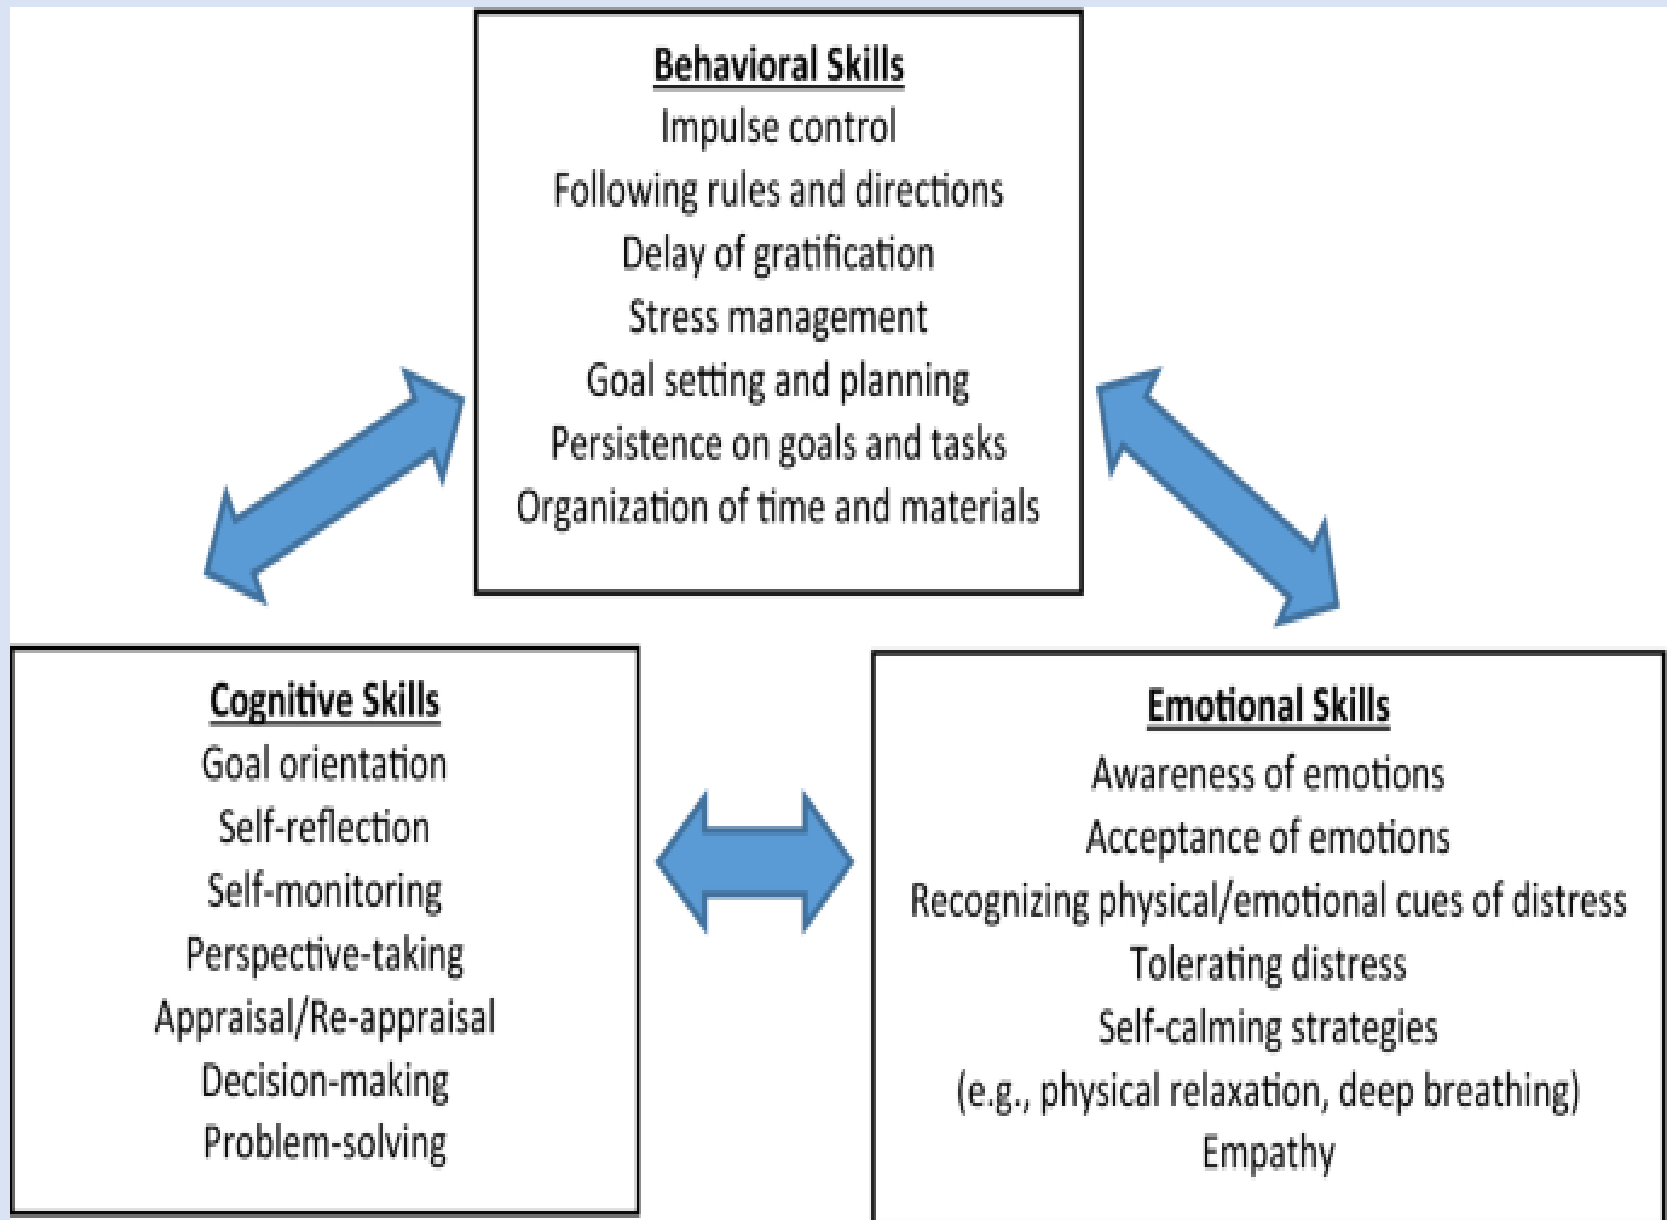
Behavioral Skills
Impulse control
Following rules and directions
Delay of gratification
Stress management
Goal setting and planning
Persistence on goals and tasks
Organization of time and materials

Cognitive Skills
Goal orientation
Self-reflection
Self-monitoring
Perspective-taking
Appraisal/Re-appraisal
Decision-making
Problem-solving

Emotional Skills
Awareness of emotions
Acceptance of emotions
Recognizing physical/emotional cues of distress
Tolerating distress
Self-calming strategies
(e.g., physical relaxation, deep breathing)
Empathy